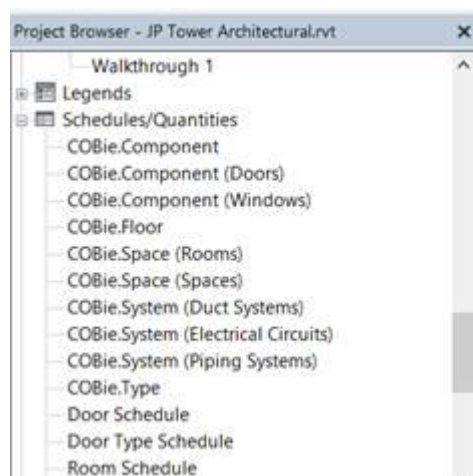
Project Browser - JP Tower Architectural.rvt
×
Walkthrough 1
Legends
Schedules/Quantities
COBie.Component
COBie.Component (Doors)
COBie.Component (Windows)
COBie.Floor
COBie.Space (Rooms)
COBie.Space (Spaces)
COBie.System (Duct Systems)
COBie.System (Electrical Circuits)
COBie.System (Piping Systems)
COBie.Type
Door Schedule
Door Type Schedule
Room Schedule